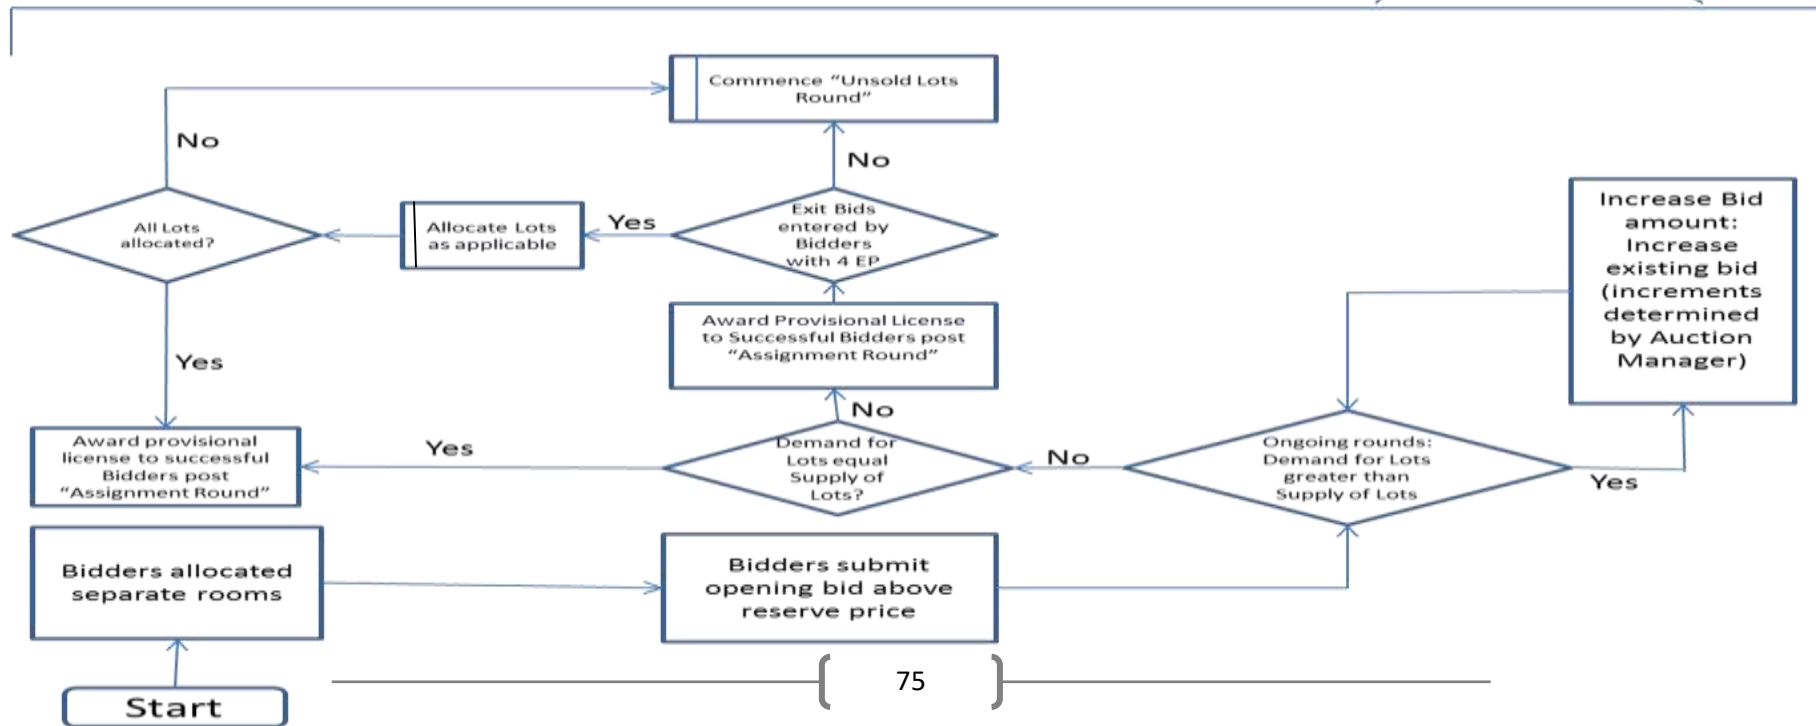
Commence "Unsold Lots Round"

No

No

All Lots allocated?

Allocate Lots as applicable

Yes

Exit Bids entered by Bidders with 4 EP

Increase Bid amount: Increase existing bid (increments determined by Auction Manager)

Award Provisional License to Successful Bidders post "Assignment Round"

Yes

No

Award provisional license to successful Bidders post "Assignment Round"

Yes

Demand for Lots equal Supply of Lots?

No

Ongoing rounds: Demand for Lots greater than Supply of Lots

Yes

Bidders allocated separate rooms

Bidders submit opening bid above reserve price

75

Start